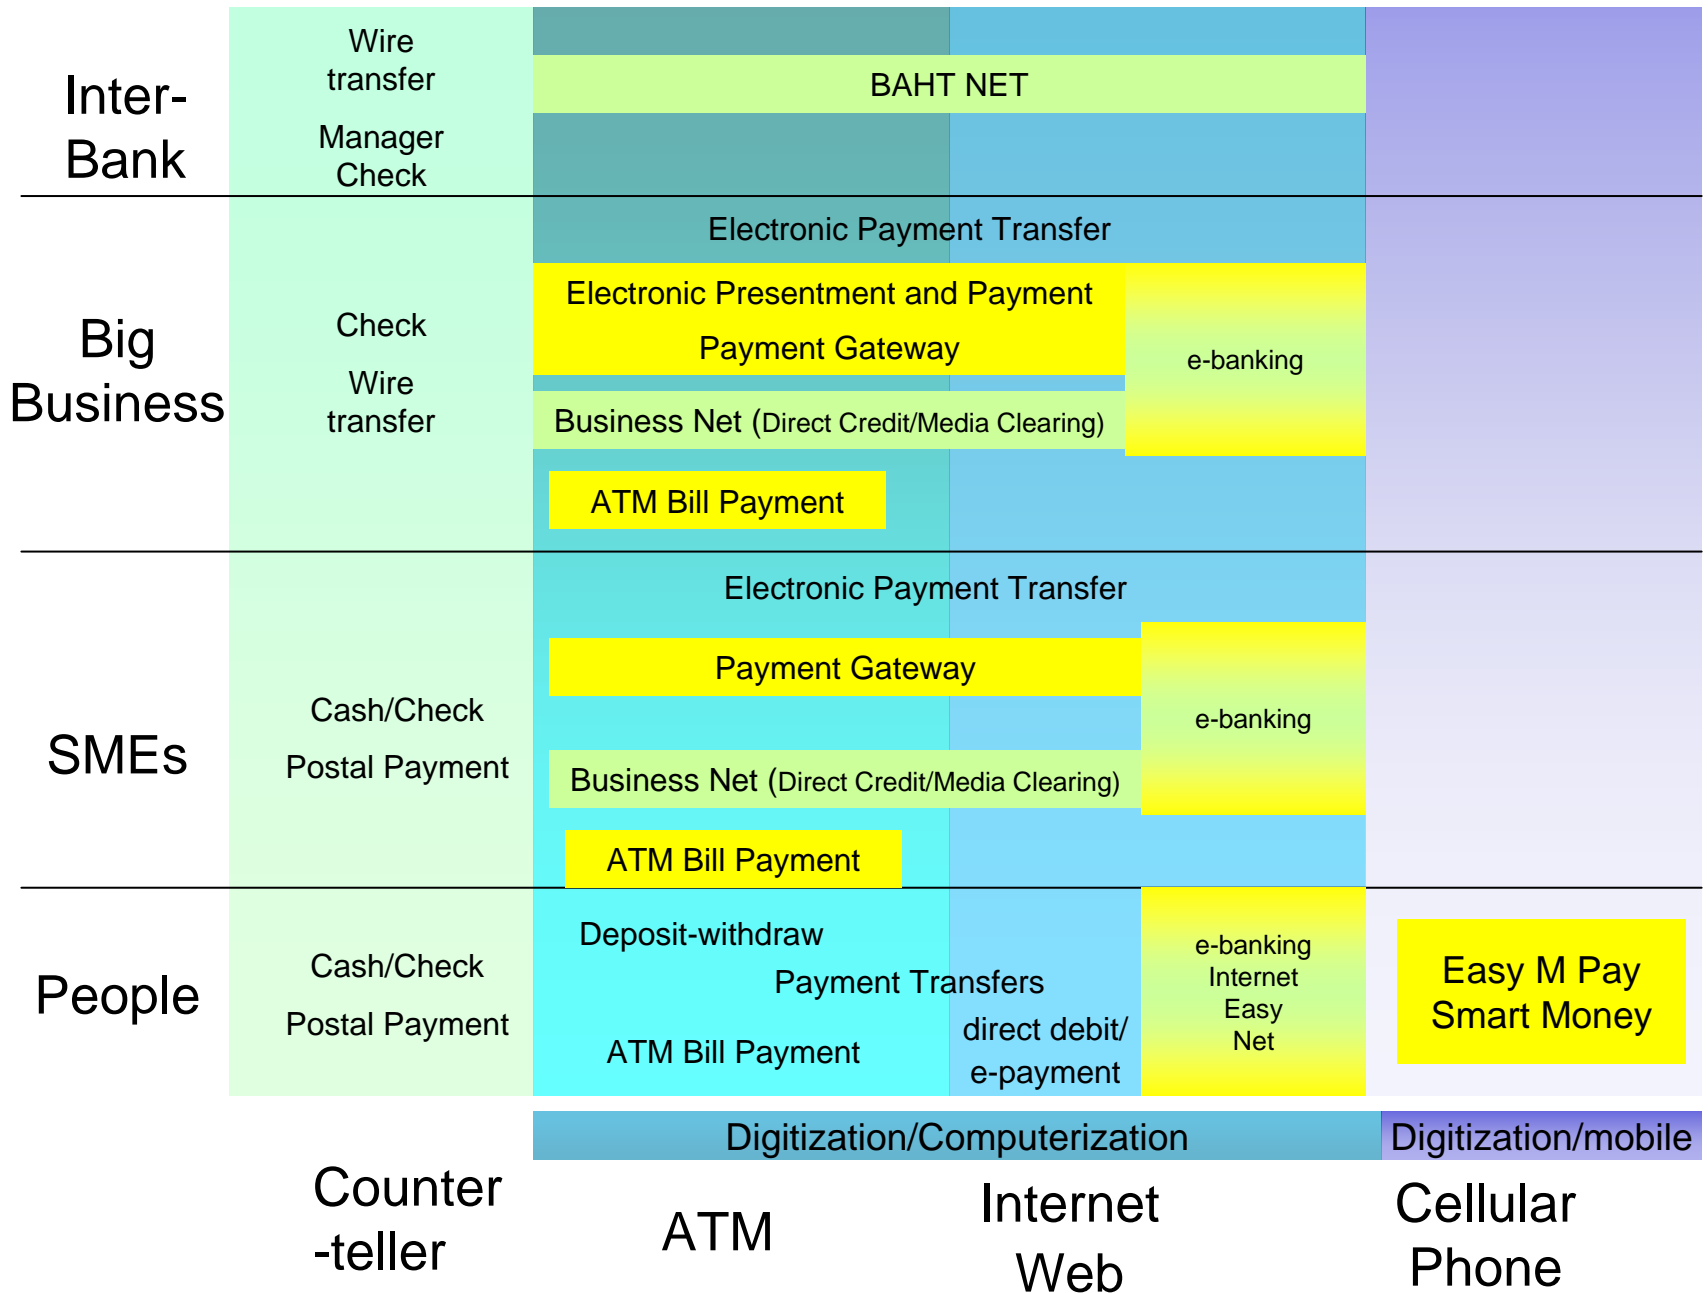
Inter-Bank

Wire transfer

Manager Check

BAHT NET

Big Business

Check

Wire transfer

Electronic Payment Transfer

Electronic Presentment and Payment

Payment Gateway

e-banking

Business Net (Direct Credit/Media Clearing)

ATM Bill Payment

SMEs

Cash/Check

Postal Payment

Electronic Payment Transfer

Payment Gateway

e-banking

Business Net (Direct Credit/Media Clearing)

ATM Bill Payment

People

Cash/Check

Postal Payment

Deposit-withdraw

Payment Transfers

ATM Bill Payment

direct debit/ e-payment

e-banking Internet Easy Net

Easy M Pay Smart Money

Digitization/Computerization

Digitization/mobile

Counter -teller

ATM

Internet Web

Cellular Phone